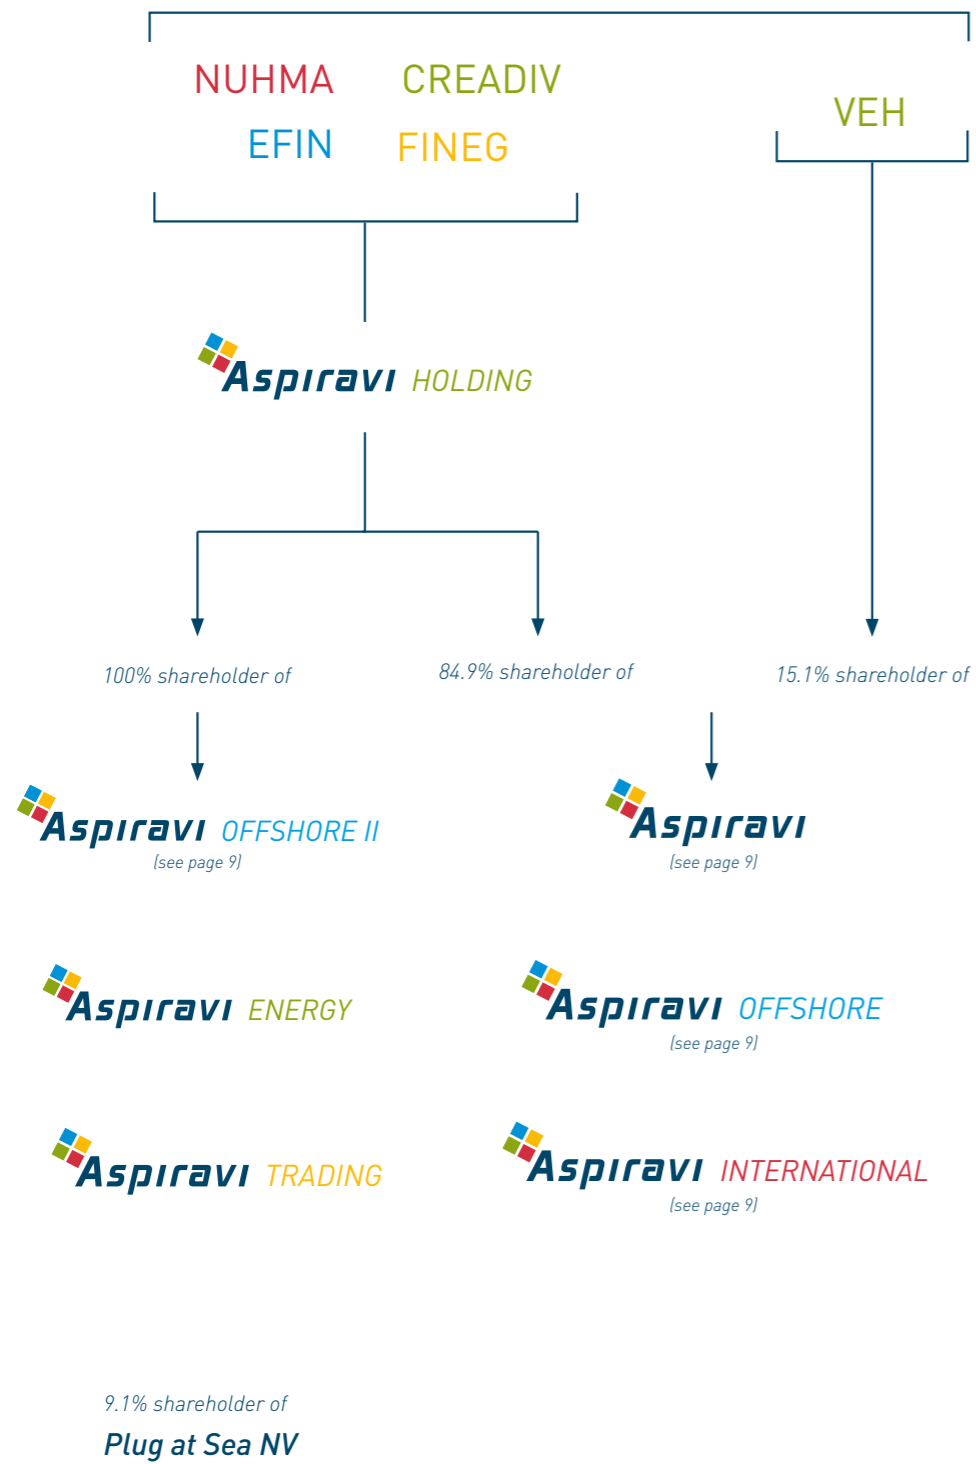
NUHMA CREADIV
EFIN FINEG

VEH

Aspiravi HOLDING

100% shareholder of

84.9% shareholder of

15.1% shareholder of

Aspiravi OFFSHORE II
(see page 9)

Aspiravi
(see page 9)

Aspiravi ENERGY

Aspiravi OFFSHORE
(see page 9)

Aspiravi TRADING

Aspiravi INTERNATIONAL
(see page 9)

9.1% shareholder of
Plug at Sea NV